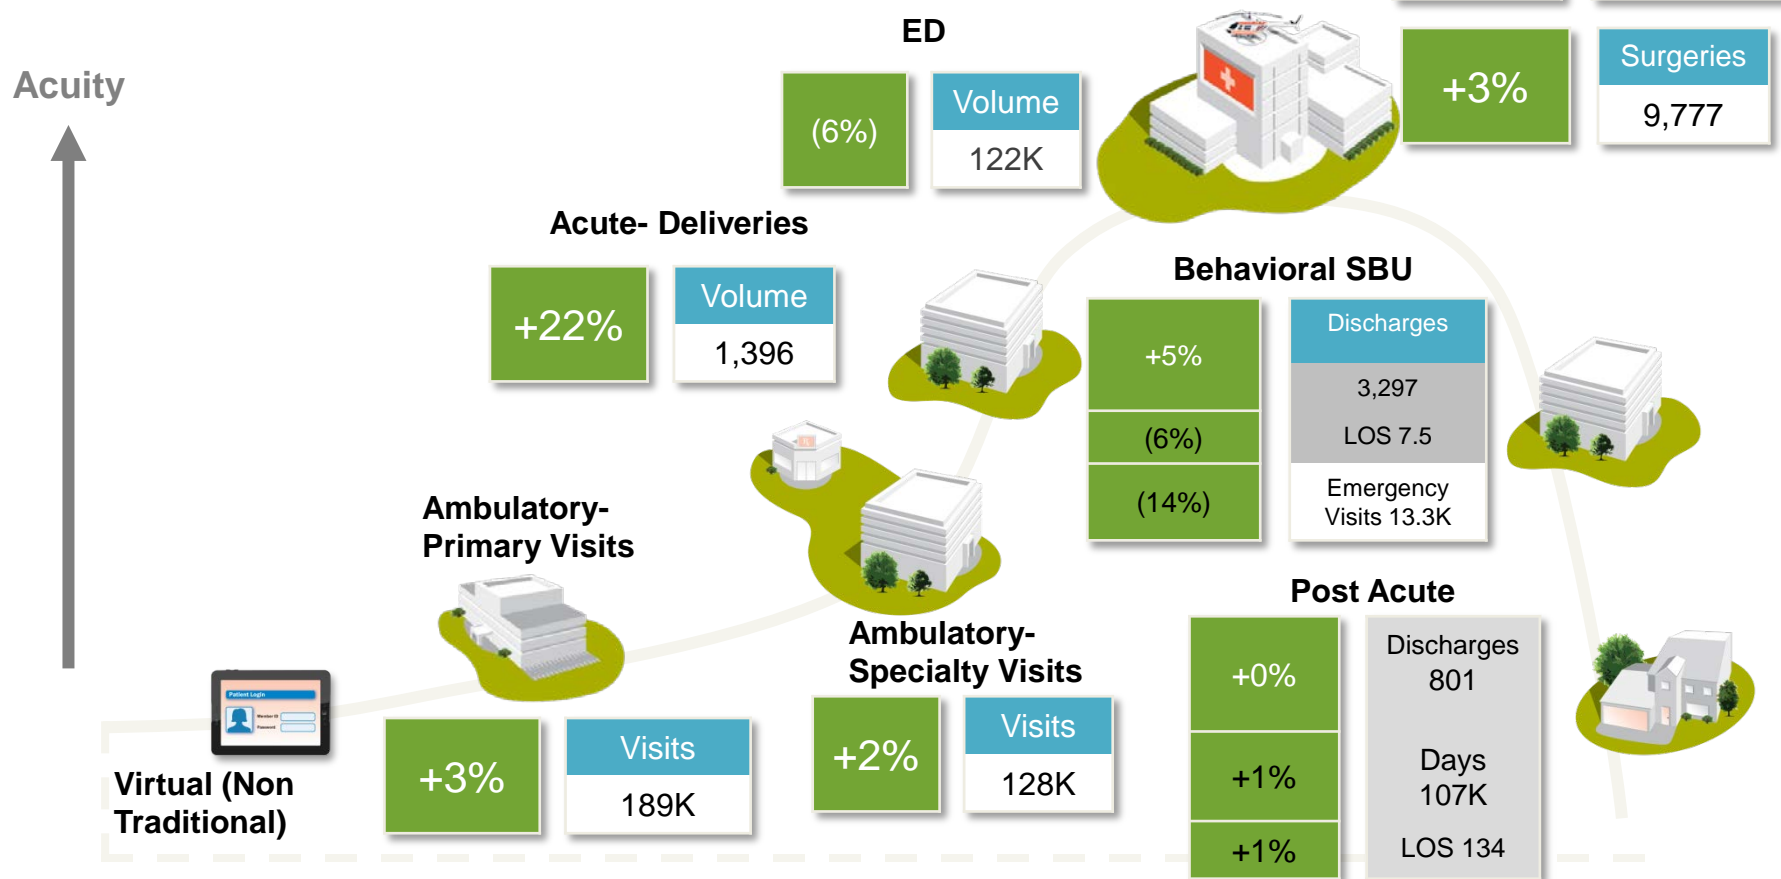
Acuity

ED

(6%)

Volume

122K

+3%

Surgeries

9,777

Acute- Deliveries

+22%

Volume

1,396

Behavioral SBU

+5%

(6%)

(14%)

Discharges

3,297

LOS 7.5

Emergency Visits 13.3K

Ambulatory- Primary Visits

Patient Login

Member ID

Password

Ambulatory- Specialty Visits

Post Acute

+0%

+1%

+1%

Discharges 801

Days 107K

LOS 134

Virtual (Non Traditional)

+3%

Visits

189K

+2%

Visits

128K